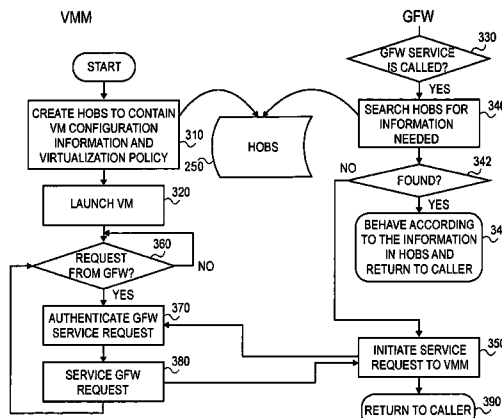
VMM

GFW

START

CREATE HOBS TO CONTAIN VM CONFIGURATION INFORMATION AND VIRTUALIZATION POLICY

310

HOBS

250

LAUNCH VM

320

REQUEST FROM GFW?

360

NO

YES

AUTHENTICATE GFW SERVICE REQUEST

370

SERVICE GFW REQUEST

380

GFW SERVICE IS CALLED?

330

YES

SEARCH HOBS FOR INFORMATION NEEDED

340

NO

FOUND?

342

YES

BEHAVE ACCORDING TO THE INFORMATION IN HOBS AND RETURN TO CALLER

34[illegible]

INITIATE SERVICE REQUEST TO VMM

350

RETURN TO CALLER

390